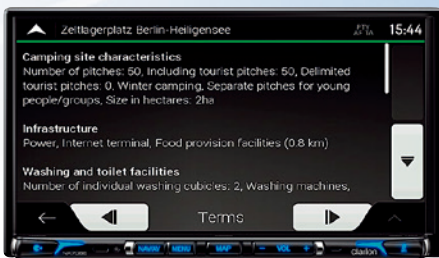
Zeltlagerplatz Berlin-Heiligensee

15:44

Camping site characteristics
Number of pitches: 50, Including tourist pitches: 50, Delimited tourist pitches: 0, Winter camping, Separate pitches for young people/groups, Size in hectares: 2ha

Infrastructure
Power, Internet terminal, Food provision facilities (0.8 km)

Washing and toilet facilities
Number of individual washing cubicles: 2, Washing machines,

Terms

NAVI MENU MAP VOL clarion